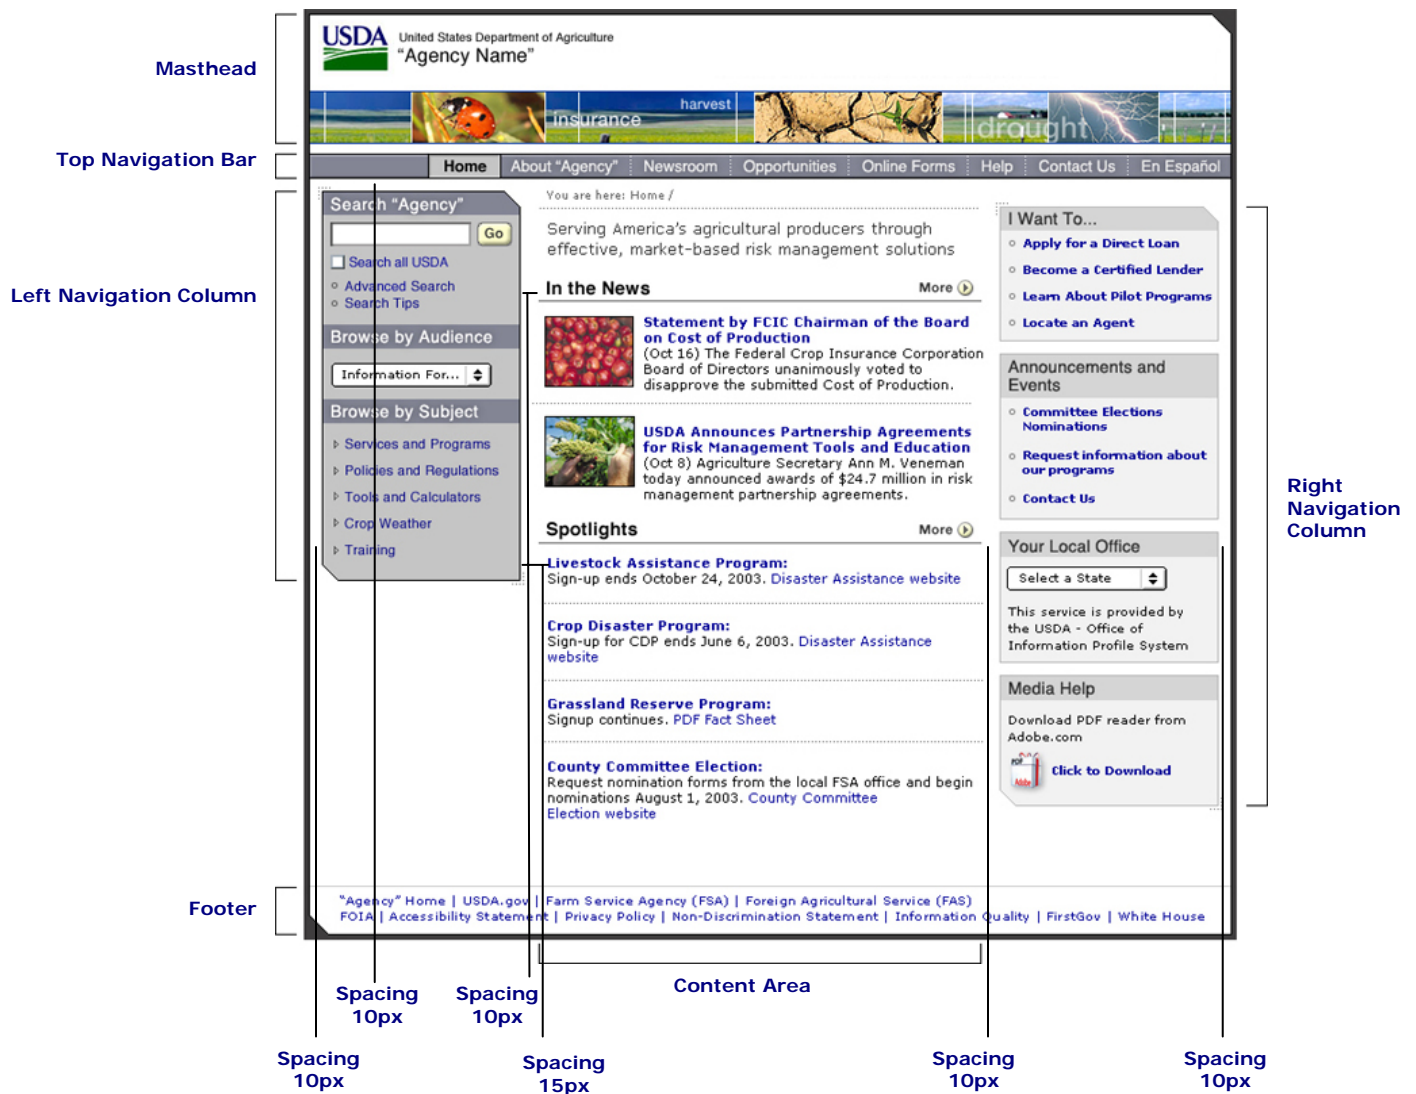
Masthead

Top Navigation Bar

Left Navigation Column

Right Navigation Column

Footer

USDA United States Department of Agriculture
"Agency Name"

insurance harvest drought

Home | About "Agency" | Newsroom | Opportunities | Online Forms | Help | Contact Us | En Español

Search "Agency"
Go
Search all USDA
Advanced Search
Search Tips

Browse by Audience
Information For...

Browse by Subject
Services and Programs
Policies and Regulations
Tools and Calculators
Crop Weather
Training

You are here: Home /

Serving America's agricultural producers through effective, market-based risk management solutions

In the News More

Statement by FCIC Chairman of the Board on Cost of Production
(Oct 16) The Federal Crop Insurance Corporation Board of Directors unanimously voted to disapprove the submitted Cost of Production.

USDA Announces Partnership Agreements for Risk Management Tools and Education
(Oct 8) Agriculture Secretary Ann M. Veneman today announced awards of $24.7 million in risk management partnership agreements.

Spotlights More

Livestock Assistance Program:
Sign-up ends October 24, 2003. Disaster Assistance website

Crop Disaster Program:
Sign-up for CDP ends June 6, 2003. Disaster Assistance website

Grassland Reserve Program:
Signup continues. PDF Fact Sheet

County Committee Election:
Request nomination forms from the local FSA office and begin nominations August 1, 2003. County Committee Election website

I Want To...
Apply for a Direct Loan
Become a Certified Lender
Learn About Pilot Programs
Locate an Agent

Announcements and Events
Committee Elections Nominations
Request information about our programs
Contact Us

Your Local Office
Select a State
This service is provided by the USDA - Office of Information Profile System

Media Help
Download PDF reader from Adobe.com
Click to Download

"Agency" Home | USDA.gov | Farm Service Agency (FSA) | Foreign Agricultural Service (FAS)
FOIA | Accessibility Statement | Privacy Policy | Non-Discrimination Statement | Information Quality | FirstGov | White House

Spacing 10px

Spacing 10px

Content Area

Spacing 10px

Spacing 15px

Spacing 10px

Spacing 10px